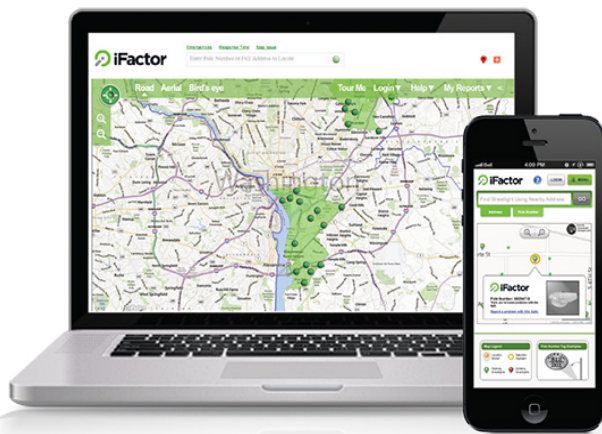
iFactor

Enter Pole Number or Full Address to Locate

Road Aerial Bird's eye

Tour Me Login ▾ Help ▾ My Reports ▾

Washington

4:00 PM

iFactor

LOGIN

MENU

Find Streetlight Using Nearby Address

Address

Pole Number

iFactor

Pole Number:

Report a problem with this light

Map Legend

Pole Number Tag Examples